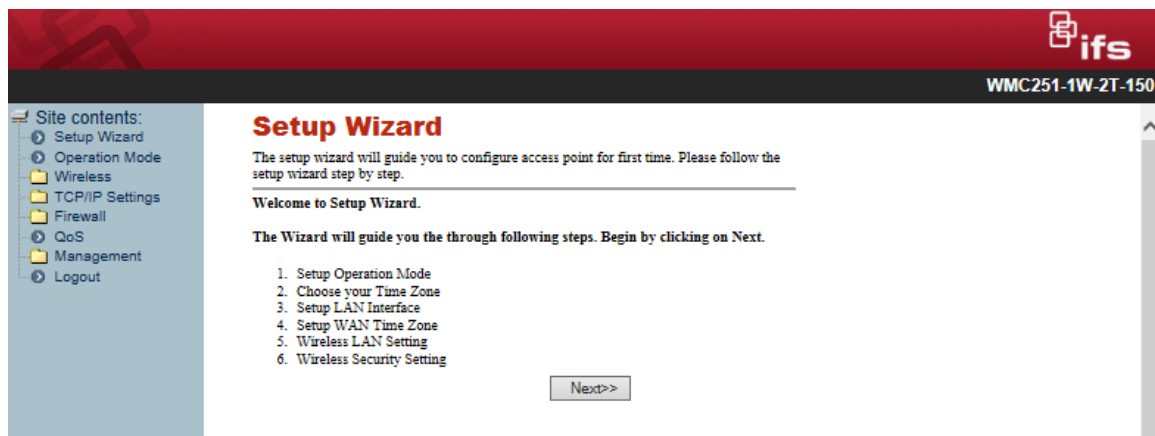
ifs

WMC251-1W-2T-150

Site contents:
Setup Wizard
Operation Mode
Wireless
TCP/IP Settings
Firewall
QoS
Management
Logout

Setup Wizard

The setup wizard will guide you to configure access point for first time. Please follow the setup wizard step by step.

Welcome to Setup Wizard.

The Wizard will guide you the through following steps. Begin by clicking on Next.

1. Setup Operation Mode
2. Choose your Time Zone
3. Setup LAN Interface
4. Setup WAN Time Zone
5. Wireless LAN Setting
6. Wireless Security Setting

Next>>